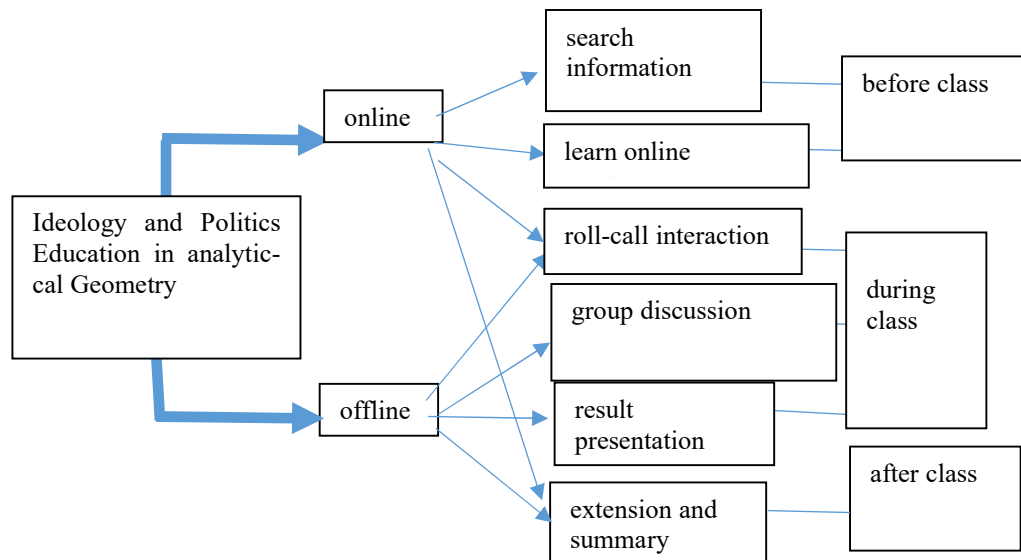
Ideology and Politics Education in analytical Geometry

online

offline

search information

learn online

roll-call interaction

group discussion

result presentation

extension and summary

before class

during class

after class